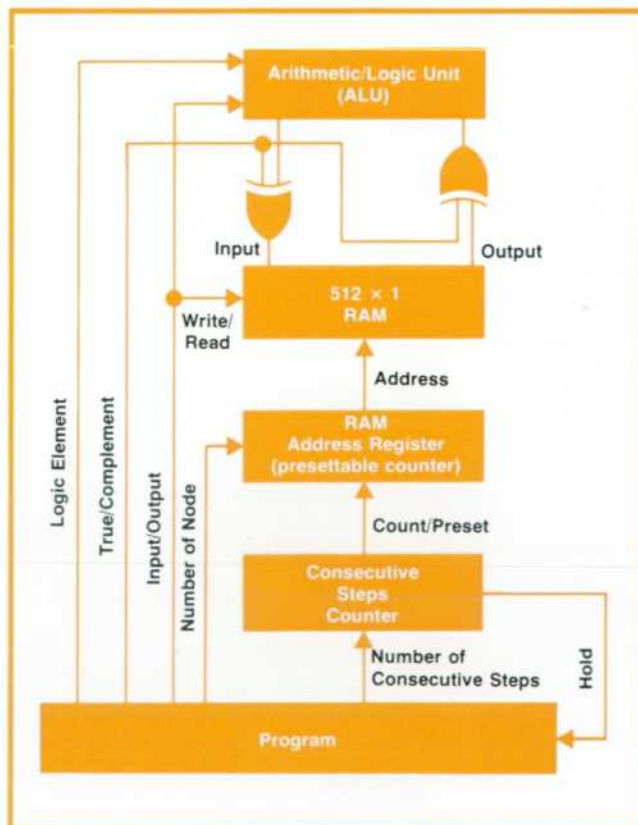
Arithmetic/Logic Unit (ALU)

Input

Output

512 × 1 RAM

Write/ Read

Address

RAM Address Register (presettable counter)

Count/Preset

Consecutive Steps Counter

Number of Consecutive Steps

Hold

Logic Element

True/Complement

Input/Output

Number of Node

Program